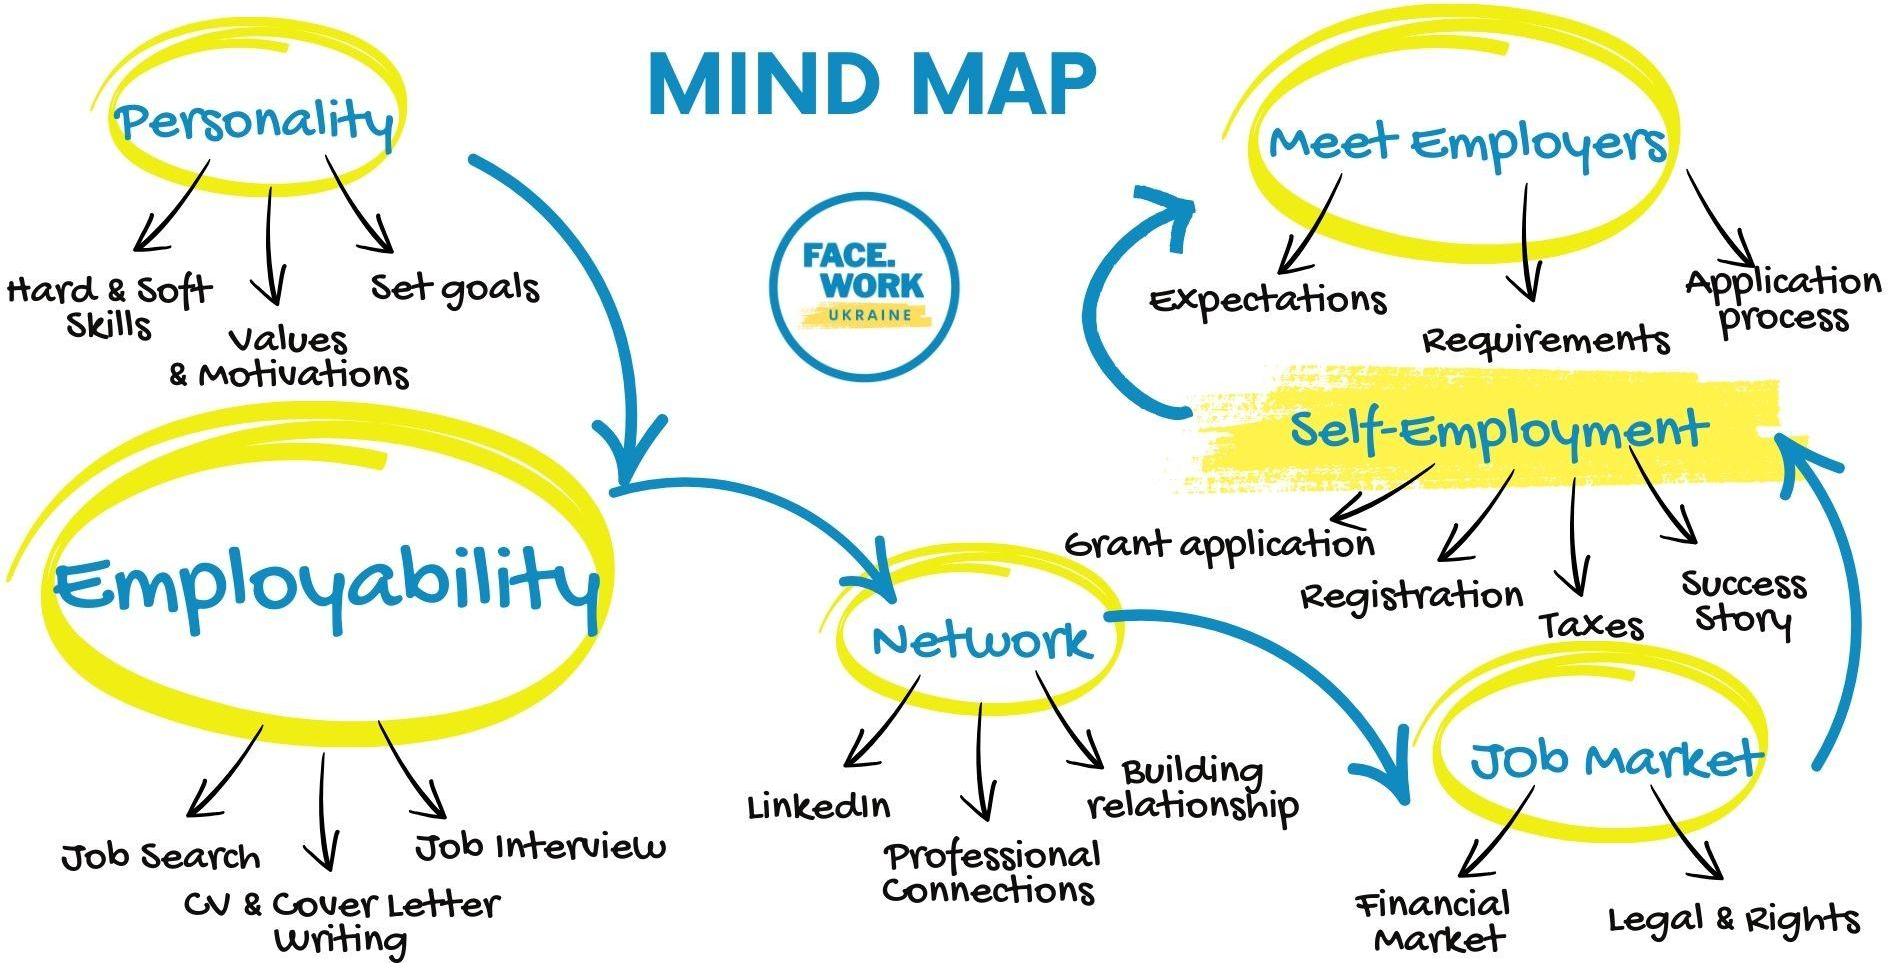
MIND MAP

FACE.WORK UKRAINE

Personality

Hard & Soft Skills

Values & Motivations

Set goals

Employability

Job Search

CV & Cover Letter Writing

Job Interview

Network

LinkedIn

Professional Connections

Building relationship

Meet Employers

Expectations

Requirements

Application process

Self-Employment

Grant application

Registration

Taxes

Success Story

Job Market

Financial Market

Legal & Rights